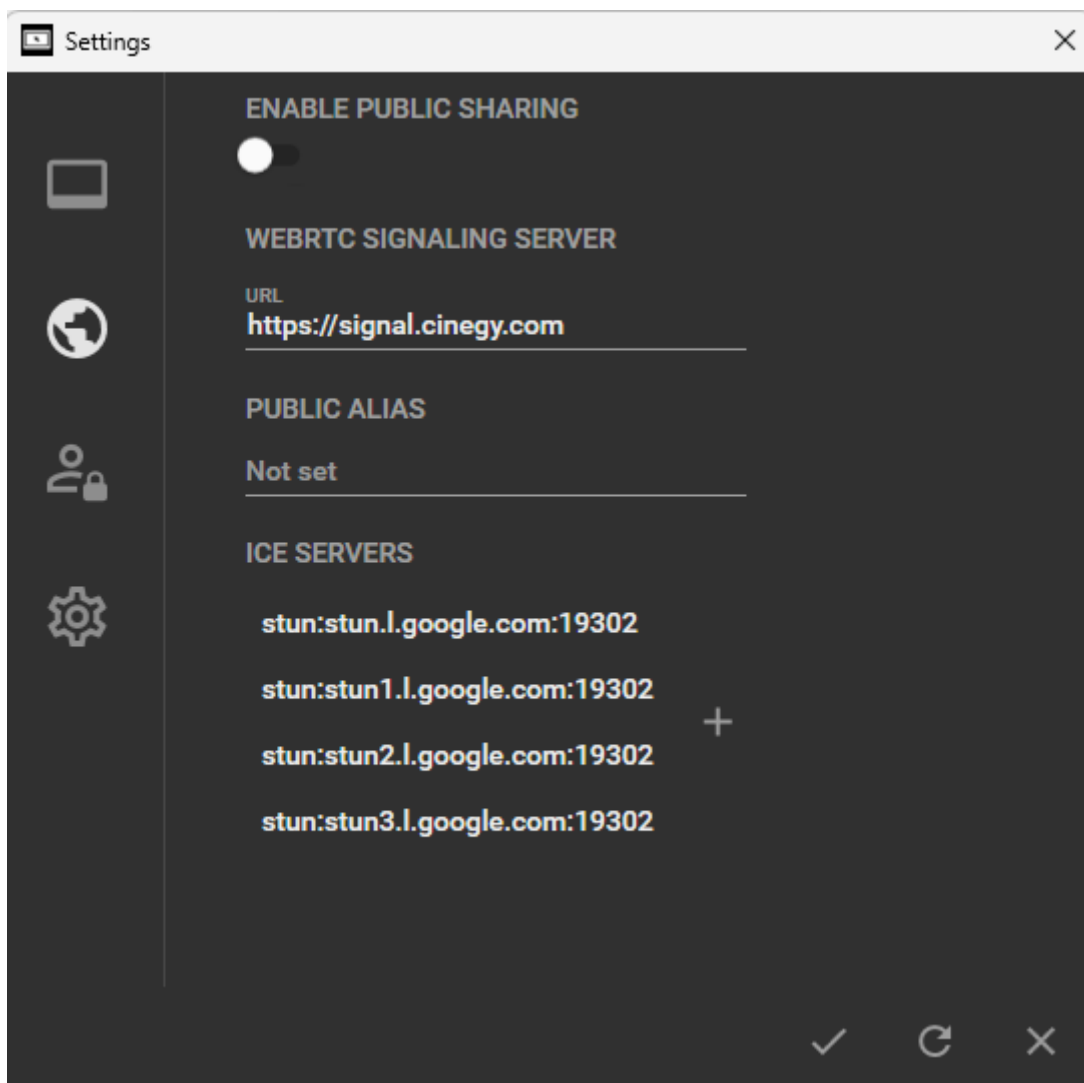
Settings

ENABLE PUBLIC SHARING

WEBRTC SIGNALING SERVER

URL
https://signal.cinegy.com

PUBLIC ALIAS

Not set

ICE SERVERS

stun:stun.l.google.com:19302

stun:stun1.l.google.com:19302

stun:stun2.l.google.com:19302

stun:stun3.l.google.com:19302

+